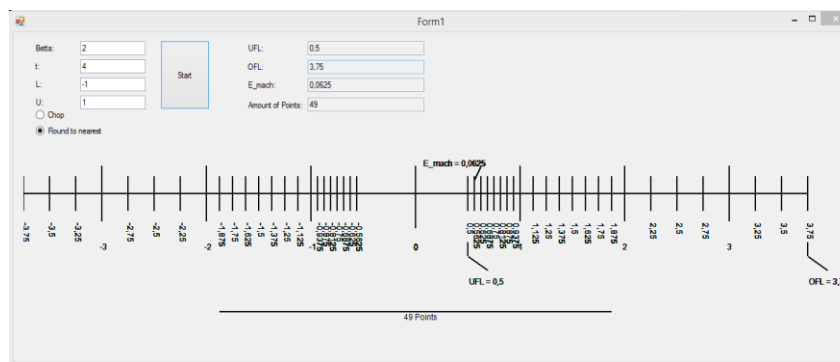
Form1

Betta: 2
t: 4
L: -1
U: 1
Chop
Round to nearest

Start

UFL: 0,5
OFL: 3,75
E_mach: 0,0625
Amount of Points: 49

E_mach = 0,0625

-3,75 -3,5 -3,25 -3 -2,75 -2,5 -2,25 -2 -1,875 -1,75 -1,625 -1,5 -1,375 -1,25 -1,125 -1 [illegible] 0 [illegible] 1,125 1,25 1,375 1,5 1,625 1,75 1,875 2 2,25 2,5 2,75 3 3,25 3,5 3,75

UFL = 0,5

OFL = 3,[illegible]

49 Points